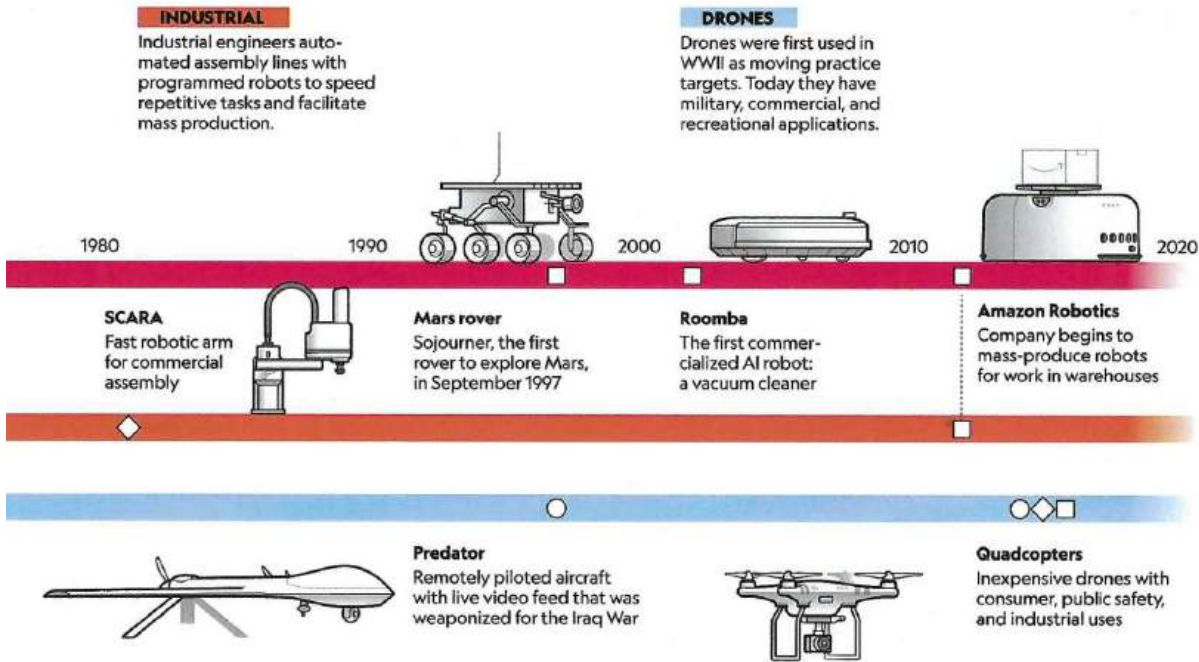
INDUSTRIAL

Industrial engineers automated assembly lines with programmed robots to speed repetitive tasks and facilitate mass production.

DRONES

Drones were first used in WWII as moving practice targets. Today they have military, commercial, and recreational applications.

1980

1990

2000

2010

2020

SCARA
Fast robotic arm for commercial assembly

Mars rover
Sojourner, the first rover to explore Mars, in September 1997

Roomba
The first commercialized AI robot: a vacuum cleaner

Amazon Robotics
Company begins to mass-produce robots for work in warehouses

Predator
Remotely piloted aircraft with live video feed that was weaponized for the Iraq War

Quadcopters
Inexpensive drones with consumer, public safety, and industrial uses